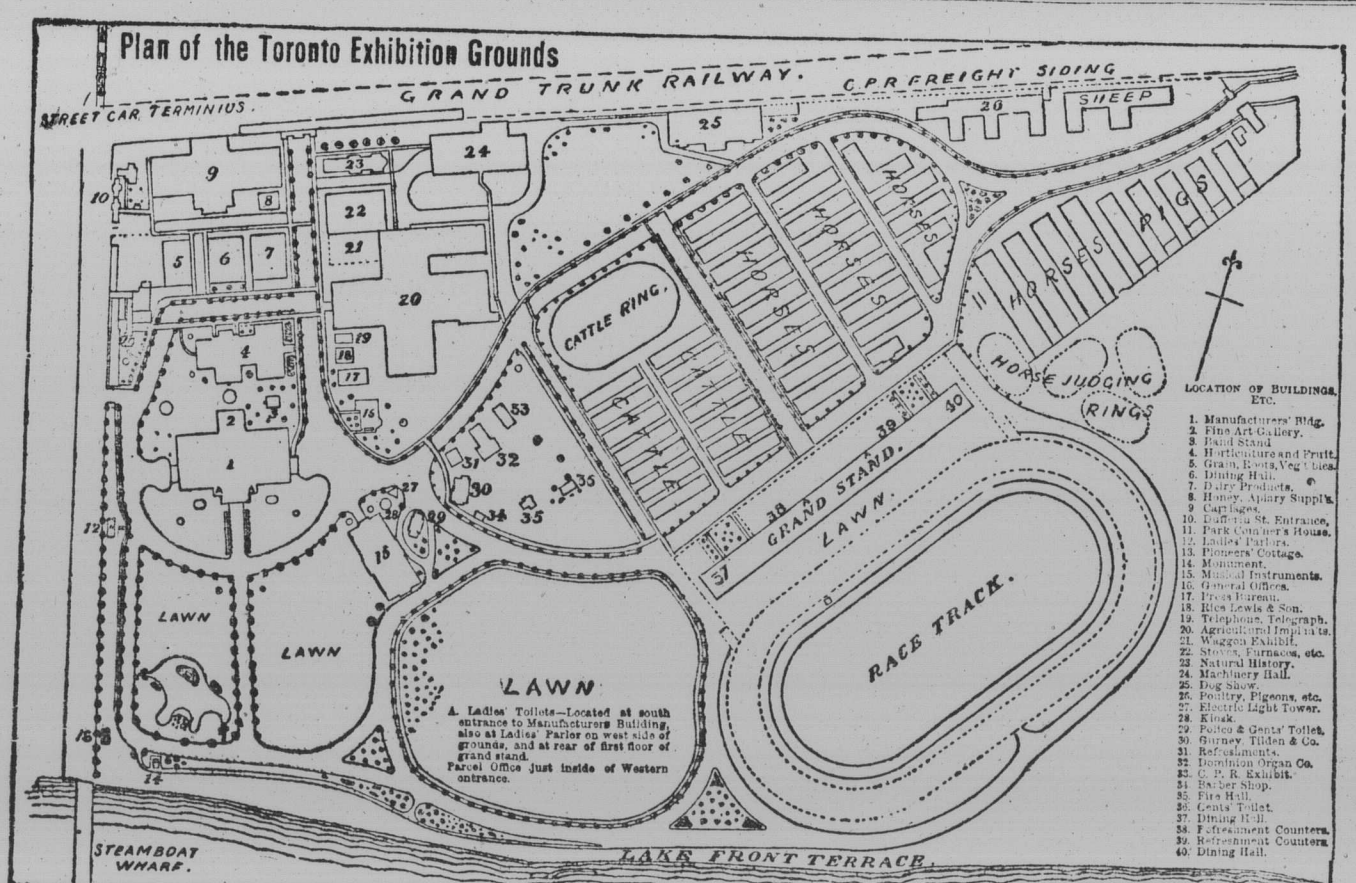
Plan of the Toronto Exhibition Grounds

GRAND TRUNK RAILWAY.

C.P.R FREIGHT SIDING

STREET CAR TERMINIUS.

26

SHEEP

25

24

23

22

21

20

9

8

10

5

6

7

4

19

18

17

16

2

3

1

12

HORSES

HORSES

HORSES

HORSES

PIGS

11

CATTLE RING.

CATTLE

CATTLE

HORSE JUDGING RINGS

53

31

32

30

34

35

36

27

28

29

15

40

39

38

GRAND STAND.

37

LAWN.

RACE TRACK.

LAWN

LAWN

LAWN

A. Ladies' Toilets—Located at south entrance to Manufacturers Building, also at Ladies' Parlor on west side of grounds, and at rear of first floor of grand stand.
Parcel Office just inside of Western entrance.

13

14

STEAMBOAT WHARF.

LAKE FRONT TERRACE.

LOCATION OF BUILDINGS, ETC.

1. Manufacturers' Bldg.
2. Fine Art Gallery.
3. Band Stand
4. Horticulture and Fruit.
5. Grain, Roots, Veg'tbles.
6. Dining Hall.
7. Dairy Products.
8. Honey, Apiary Suppl's.
9. Carriages.
10. Dufferin St. Entrance.
11. Park Commiss'rs House.
12. Ladies' Parlors.
13. Pioneers' Cottage.
14. Monument.
15. Musical Instruments.
16. General Offices.
17. Press Bureau.
18. Rice Lewis & Son.
19. Telephone, Telegraph.
20. Agricultural Implm'nts.
21. Waggon Exhibit.
22. Stoves, Furnaces, etc.
23. Natural History.
24. Machinery Hall.
25. Dog Show.
26. Poultry, Pigeons, etc.
27. Electric Light Tower.
28. Kiosk.
29. Police & Gents' Toilet.
30. Gurney, Tilden & Co.
31. Refreshments.
32. Dominion Organ Co.
33. C. P. R. Exhibit.
34. Barber Shop.
35. Fire Hall.
36. Gents' Toilet.
37. Dining Hall.
38. Refreshment Counters.
39. Refreshment Counters.
40. Dining Hall.